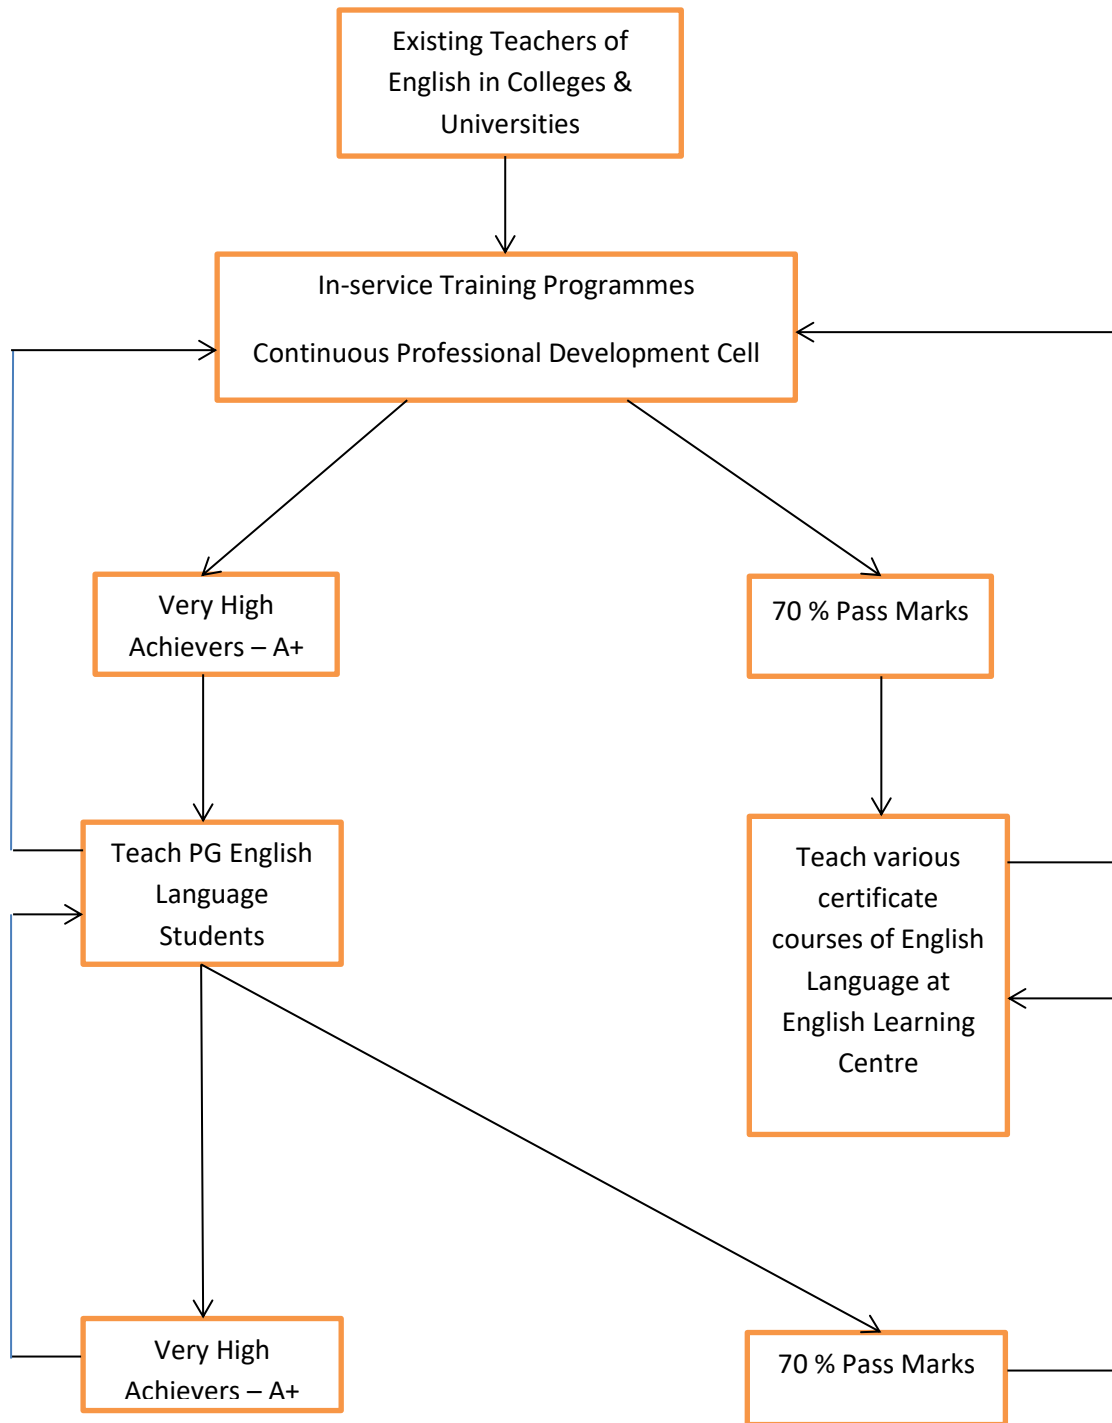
Existing Teachers of English in Colleges & Universities

In-service Training Programmes

Continuous Professional Development Cell

Very High Achievers – A+

70 % Pass Marks

Teach PG English Language Students

Teach various certificate courses of English Language at English Learning Centre

Very High Achievers – A+

70 % Pass Marks